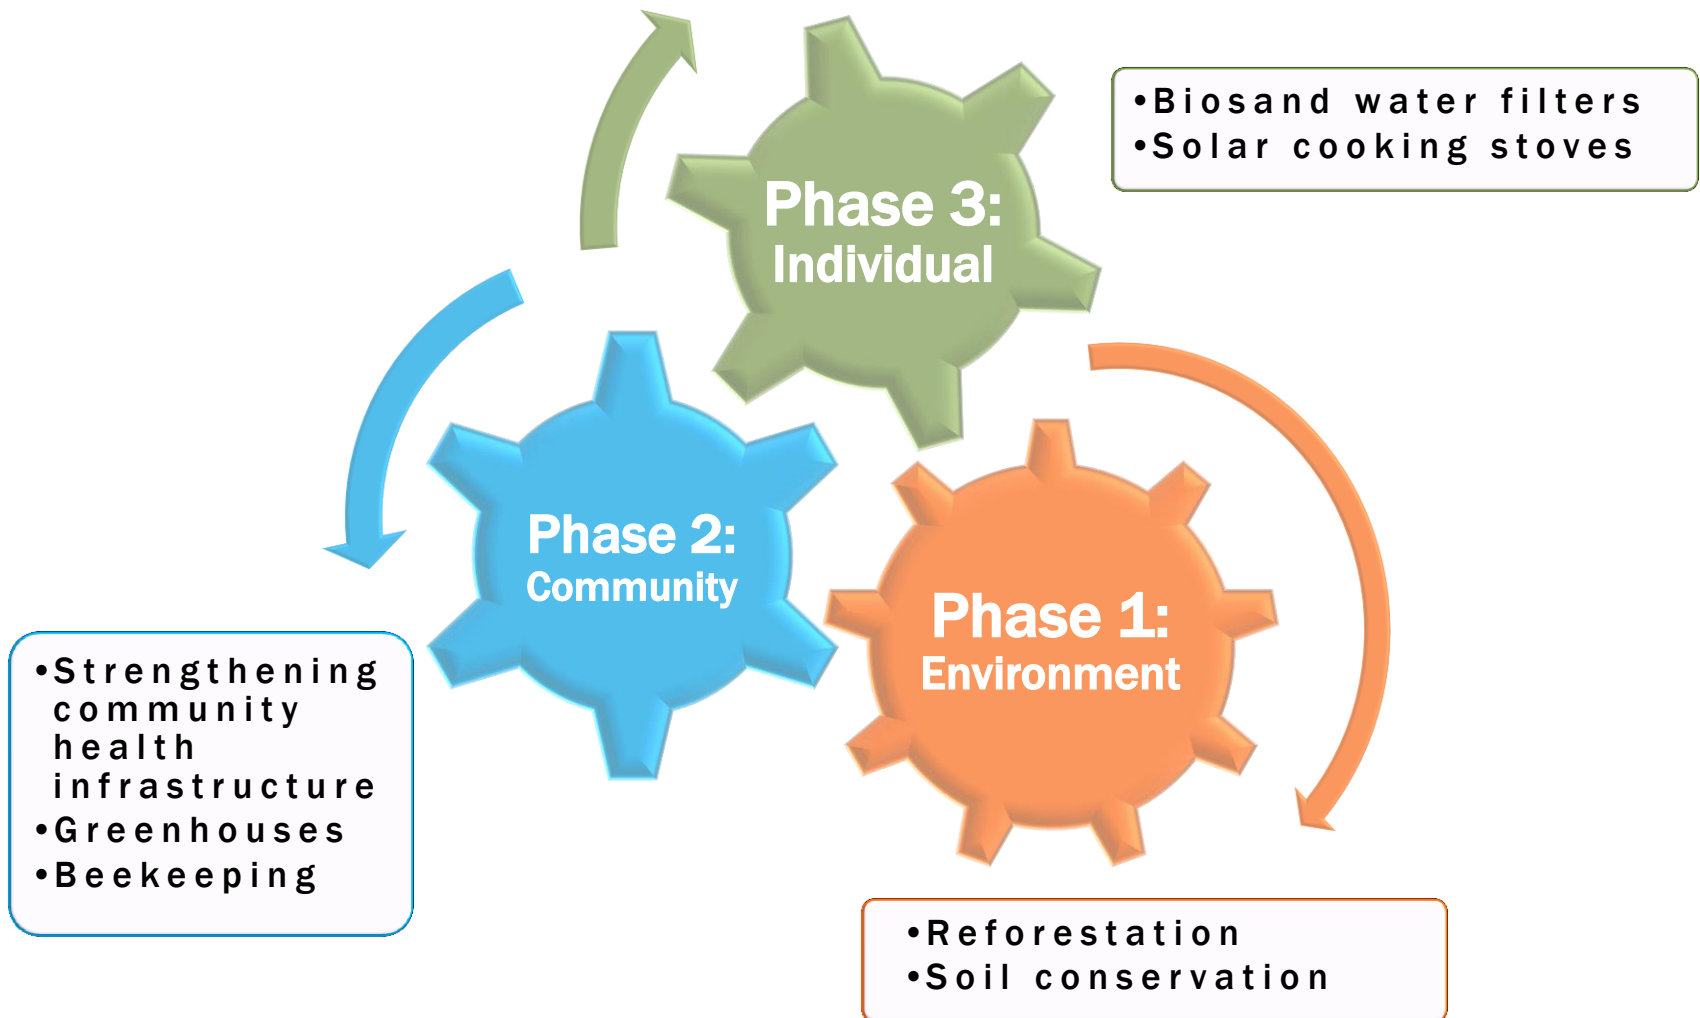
•Biosand water filters
•Solar cooking stoves

Phase 3:
Individual

Phase 2:
Community

Phase 1:
Environment

•Strengthening community health infrastructure
•Greenhouses
•Beekeeping

•Reforestation
•Soil conservation